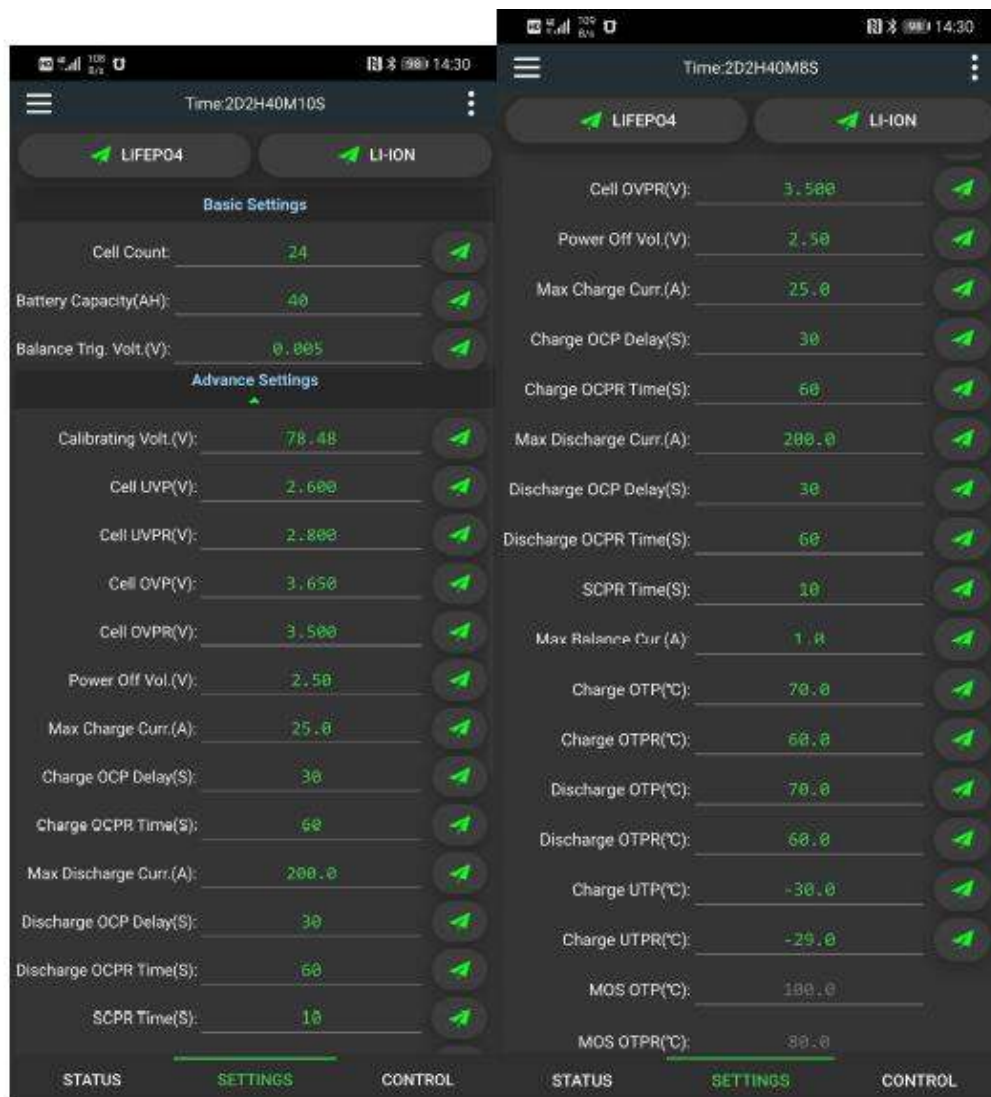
14:30

Time:2D2H40M10S

LIFEPO4

LI-ION

Basic Settings

Cell Count: 24

Battery Capacity(AH): 40

Balance Trig. Volt.(V): 0.005

Advance Settings

Calibrating Volt.(V): 78.48

Cell UVP(V): 2.600

Cell UVPR(V): 2.800

Cell OVP(V): 3.650

Cell OVPR(V): 3.500

Power Off Vol.(V): 2.50

Max Charge Curr.(A): 25.0

Charge OCP Delay(S): 30

Charge OCPR Time(S): 60

Max Discharge Curr.(A): 200.0

Discharge OCP Delay(S): 30

Discharge OCPR Time(S): 60

SCPR Time(S): 10

STATUS SETTINGS CONTROL

14:30

Time:2D2H40M8S

LIFEPO4

LI-ION

Cell OVPR(V): 3.500

Power Off Vol.(V): 2.50

Max Charge Curr.(A): 25.0

Charge OCP Delay(S): 30

Charge OCPR Time(S): 60

Max Discharge Curr.(A): 200.0

Discharge OCP Delay(S): 30

Discharge OCPR Time(S): 60

SCPR Time(S): 10

Max Balance Cur.(A): 1.0

Charge OTP(℃): 70.0

Charge OTPR(℃): 60.0

Discharge OTP(℃): 70.0

Discharge OTPR(℃): 60.0

Charge UTP(℃): -30.0

Charge UTPR(℃): -29.0

MOS OTP(℃): 100.0

MOS OTPR(℃): 80.0

STATUS SETTINGS CONTROL